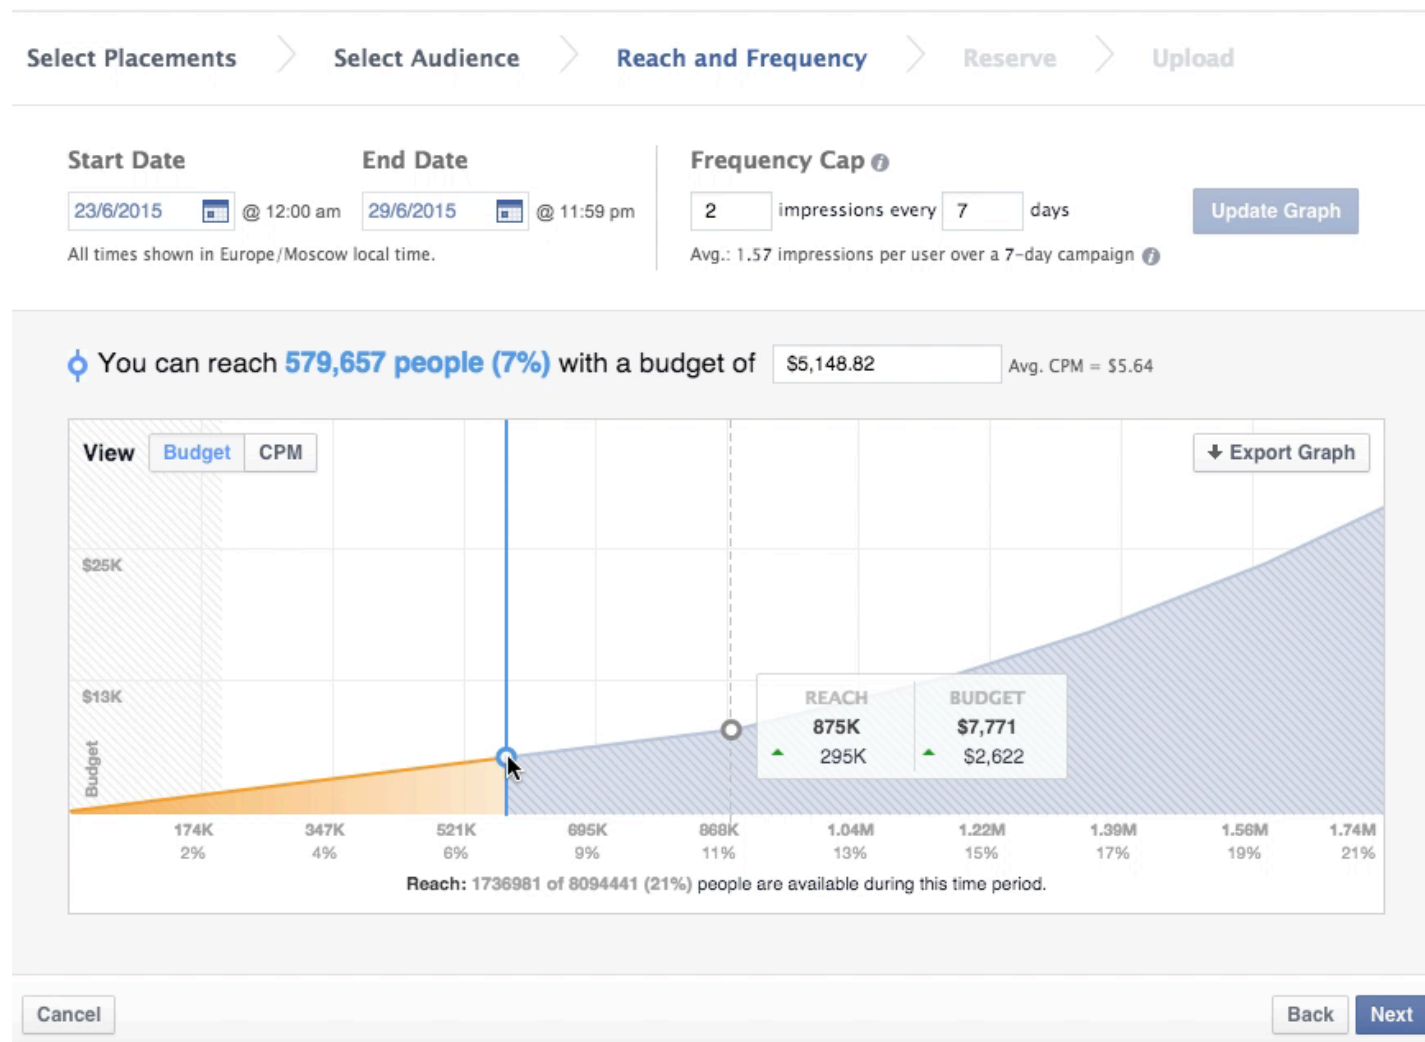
Select Placements > Select Audience > Reach and Frequency > Reserve > Upload

Start Date
23/6/2015 @ 12:00 am

End Date
29/6/2015 @ 11:59 pm

All times shown in Europe/Moscow local time.

Frequency Cap
2 impressions every 7 days
Avg.: 1.57 impressions per user over a 7-day campaign

Update Graph

You can reach 579,657 people (7%) with a budget of $5,148.82 Avg. CPM = $5.64

View Budget CPM

Export Graph

$25K
$13K
Budget

REACH
875K
295K

BUDGET
$7,771
$2,622

174K 2%
347K 4%
521K 6%
695K 9%
868K 11%
1.04M 13%
1.22M 15%
1.39M 17%
1.56M 19%
1.74M 21%

Reach: 1736981 of 8094441 (21%) people are available during this time period.

Cancel
Back Next